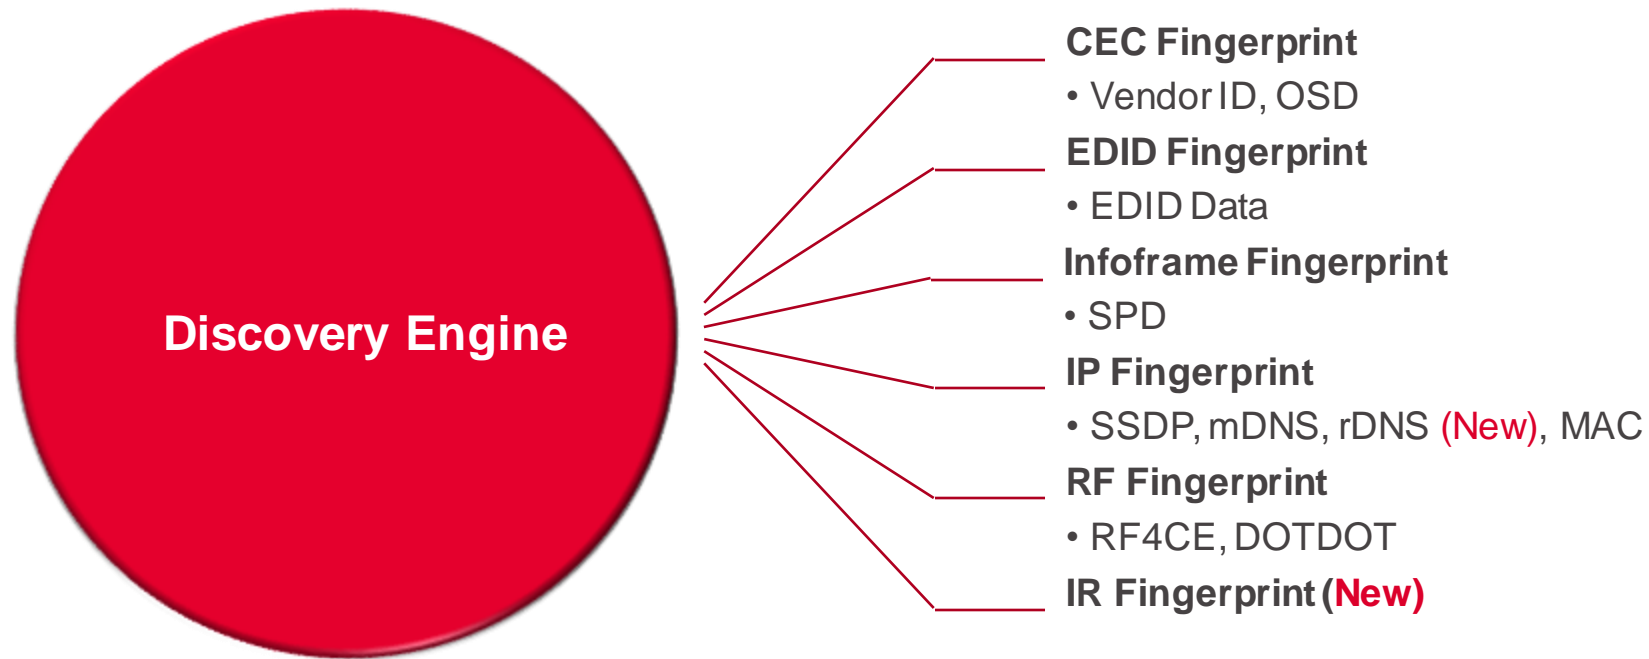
Discovery Engine

CEC Fingerprint
• Vendor ID, OSD

EDID Fingerprint
• EDID Data

Infoframe Fingerprint
• SPD

IP Fingerprint
• SSDP, mDNS, rDNS (New), MAC

RF Fingerprint
• RF4CE, DOTDOT

IR Fingerprint (New)